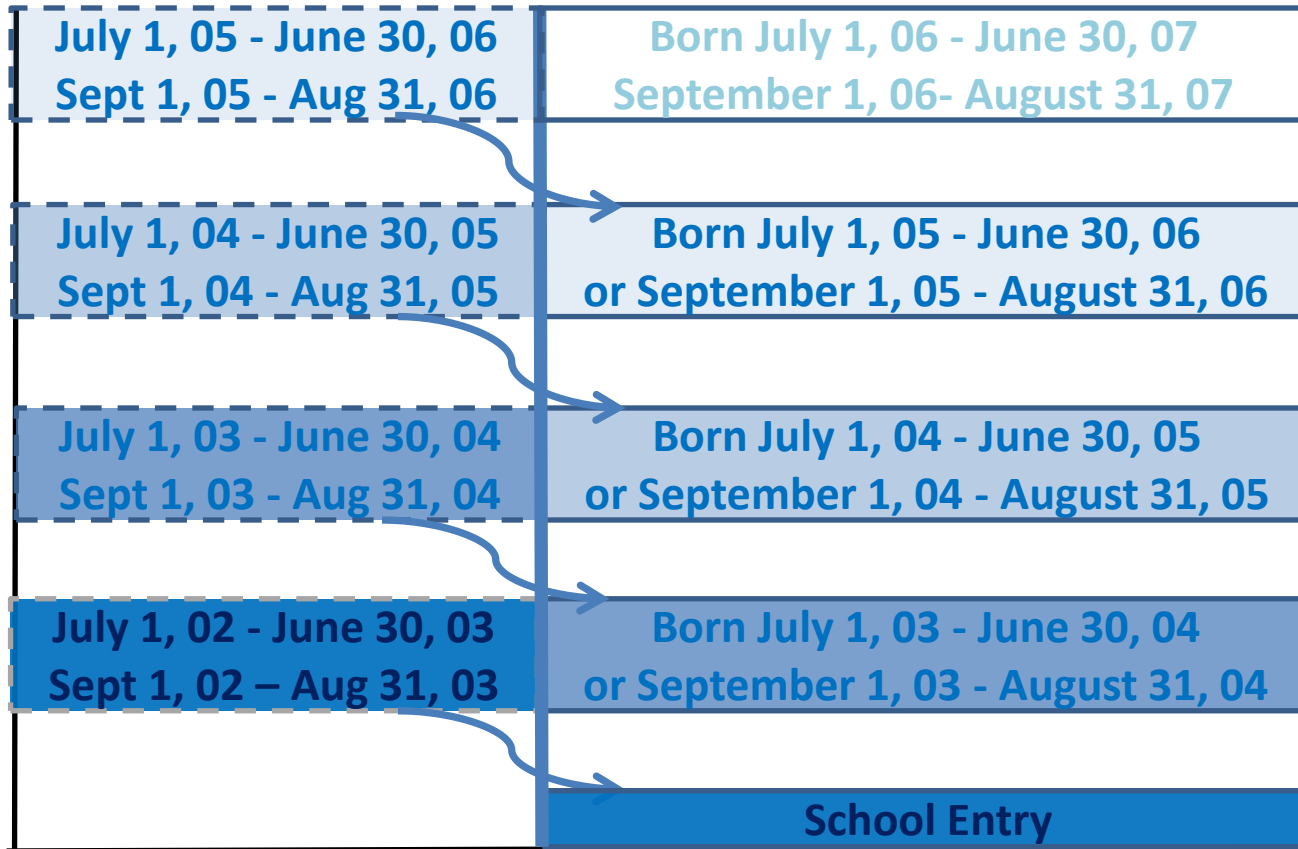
July 1, 05 - June 30, 06
Sept 1, 05 - Aug 31, 06

Born July 1, 06 - June 30, 07
September 1, 06- August 31, 07

July 1, 04 - June 30, 05
Sept 1, 04 - Aug 31, 05

Born July 1, 05 - June 30, 06
or September 1, 05 - August 31, 06

July 1, 03 - June 30, 04
Sept 1, 03 - Aug 31, 04

Born July 1, 04 - June 30, 05
or September 1, 04 - August 31, 05

July 1, 02 - June 30, 03
Sept 1, 02 – Aug 31, 03

Born July 1, 03 - June 30, 04
or September 1, 03 - August 31, 04

School Entry